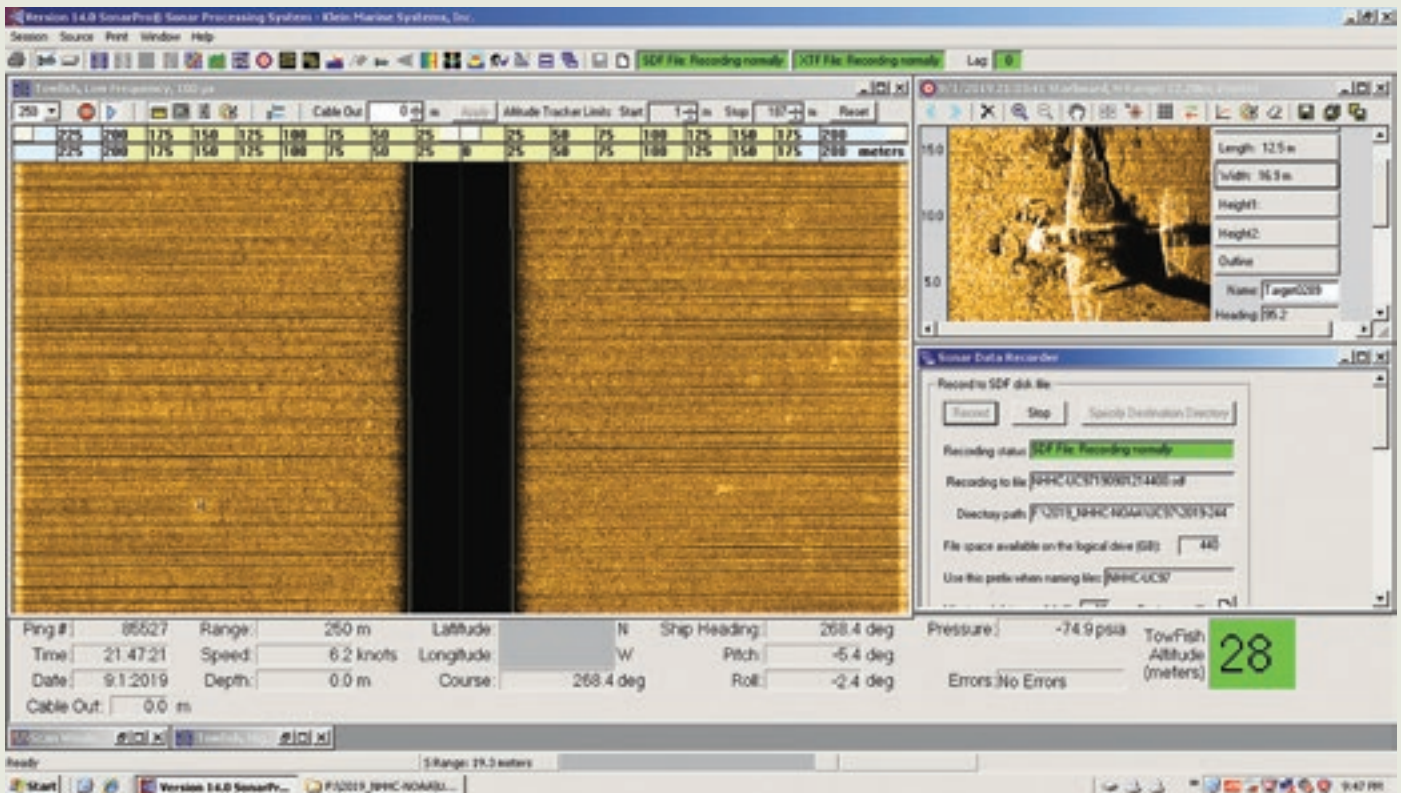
Version 14.0 SonarPro® Sonar Processing System - Klein Marine Systems, Inc.
Session Source Print Window Help
SDF File: Recording normally XTF File: Recording normally Lag 0

TowFish, Low Frequency, 100 pix
250 Cable Out 0 m Apply Altitude Tracker Limits: Start 1 m Stop 197 m Reset

| 225 | 200 | 175 | 150 | 125 | 100 | 75 | 50 | 25 | | 25 | 50 | 75 | 100 | 125 | 150 | 175 | 200 | |
|---|---|---|---|---|---|---|---|---|---|---|---|---|---|---|---|---|---|---|
| 225 | 200 | 175 | 150 | 125 | 100 | 75 | 50 | 25 | 0 | 25 | 50 | 75 | 100 | 125 | 150 | 175 | 200 | meters |

9/1/2019 21:33:41 Starboard, N Range: 12.29m, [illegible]
15.0
10.0
5.0
Length: 12.5 m
Width: 16.9 m
Height1:
Height2:
Outline
Name: Target0289
Heading: 95.2

Sonar Data Recorder
Record to SDF disk file
Record Stop Specify Destination Directory
Recording status: SDF File: Recording normally
Recording to file: NHHC-UC97190901214400.sdf
Directory path: F:\2019_NHHC-NOAA\UC97\2019-244
File space available on the logical drive (GB): 445
Use this prefix when naming files: NHHC-UC97

Ping #: 85527 Range: 250 m Latitude: N Ship Heading: 268.4 deg Pressure: -74.9 psia
Time: 21:47:21 Speed: 6.2 knots Longitude: W Pitch: -5.4 deg
Date: 9.1.2019 Depth: 0.0 m Course: 268.4 deg Roll: -2.4 deg Errors: No Errors
Cable Out: 0.0 m
TowFish Altitude (meters) 28

Scan Window TowFish, Hig
Ready S.Range: 19.3 meters
Start Version 14.0 SonarPr... F:\2019_NHHC-NOAA\U... 9:47 PM